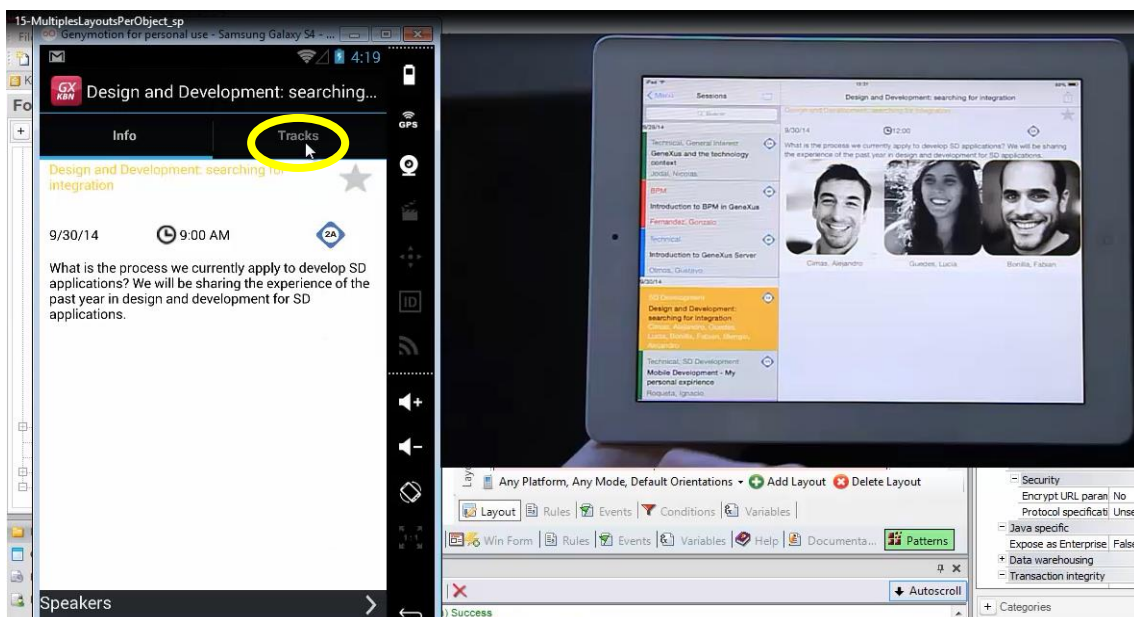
15-MultiplesLayoutsPerObject_sp

Genymotion for personal use - Samsung Galaxy S4 - ...

4:19

GX KBN Design and Development: searching...

Info

Tracks

Design and Development: searching for integration

9/30/14

9:00 AM

2A

What is the process we currently apply to develop SD applications? We will be sharing the experience of the past year in design and development for SD applications.

Speakers

GPS

ID

Sessions

Design and Development: searching for integration

Technical, General Interest
GeneXus and the technology context
Jodal, Nicolas

BPM
Introduction to BPM in GeneXus
Fernandez, Gonzalo

Technical
Introduction to GeneXus Server
Olmos, Gustavo

SD Development
Design and Development: searching for integration
Cimas, Alejandro, Guedes, Lucia, Bonilla, Fabian, Brengio, Alejandro

Technical, SD Development
Mobile Development - My personal expirience
Roquetta, Ignacio

9/30/14

12:00

What is the process we currently apply to develop SD applications? We will be sharing the experience of the past year in design and development for SD applications.

Cimas, Alejandro

Guedes, Lucia

Bonilla, Fabian

Any Platform, Any Mode, Default Orientations

Add Layout

Delete Layout

Layout

Rules

Events

Conditions

Variables

Win Form

Rules

Events

Variables

Help

Documenta...

Patterns

Autoscroll

) Success

Security

Encrypt URL paran No

Protocol specificati Unse

Java specific

Expose as Enterprise False

Data warehousing

Transaction integrity

Categories

Fo